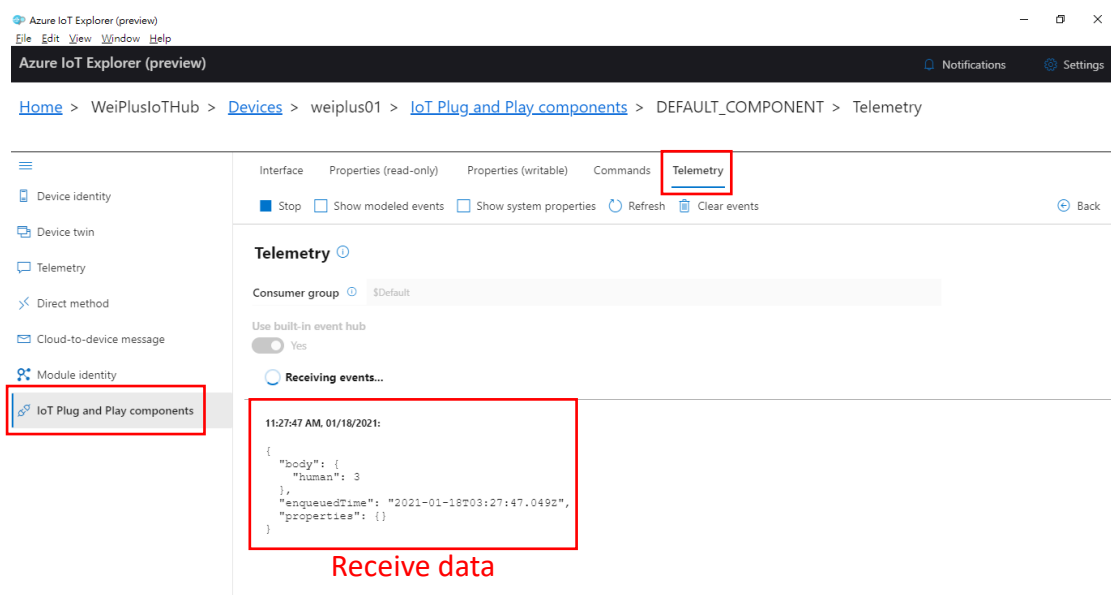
Azure IoT Explorer (preview)
File Edit View Window Help

Azure IoT Explorer (preview)
Notifications Settings

Home > WeiPlusIoTHub > Devices > weiplus01 > IoT Plug and Play components > DEFAULT_COMPONENT > Telemetry

Device identity
Device twin
Telemetry
Direct method
Cloud-to-device message
Module identity
IoT Plug and Play components

Interface Properties (read-only) Properties (writable) Commands Telemetry

Stop Show modeled events Show system properties Refresh Clear events Back

Telemetry

Consumer group $Default

Use built-in event hub
Yes

Receiving events...

11:27:47 AM, 01/18/2021:

{
"body": {
"human": 3
},
"enqueuedTime": "2021-01-18T03:27:47.049Z",
"properties": {}
}

Receive data